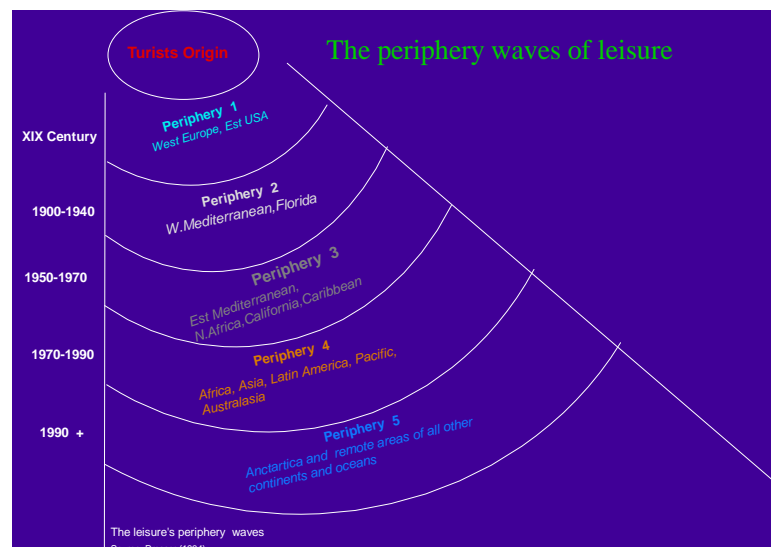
Turists Origin

The periphery waves of leisure

XIX Century

Periphery 1
West Europe, Est USA

1900-1940

Periphery 2
W.Mediterranean,Florida

1950-1970

Periphery 3
Est Mediterranean, N.Africa,California,Caribbean

1970-1990

Periphery 4
Africa, Asia, Latin America, Pacific, Australasia

1990 +

Periphery 5
Anctartica and remote areas of all other continents and oceans

The leisure's periphery waves
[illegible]